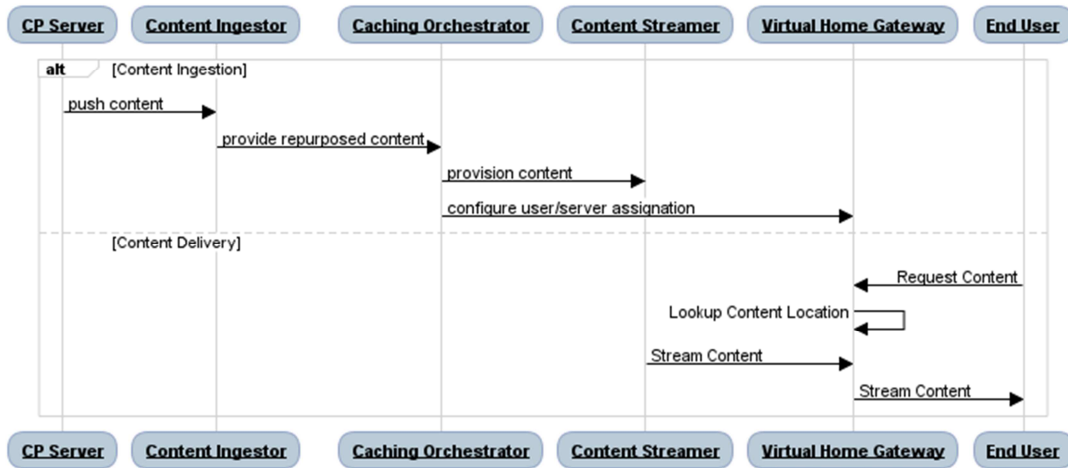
CP Server
Content Ingestor
Caching Orchestrator
Content Streamer
Virtual Home Gateway
End User

alt [Content Ingestion]

push content

provide repurposed content

provision content

configure user/server assignation

[Content Delivery]

Request Content

Lookup Content Location

Stream Content

Stream Content

CP Server
Content Ingestor
Caching Orchestrator
Content Streamer
Virtual Home Gateway
End User